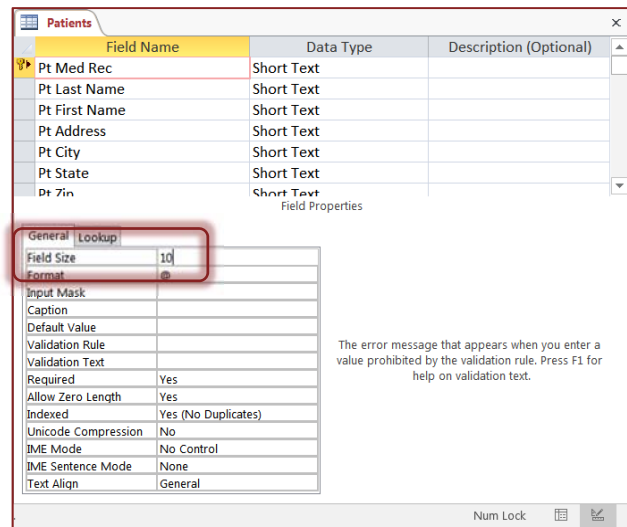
Patients

| Field Name | Data Type | Description (Optional) |
|---|---|---|
| Pt Med Rec | Short Text | |
| Pt Last Name | Short Text | |
| Pt First Name | Short Text | |
| Pt Address | Short Text | |
| Pt City | Short Text | |
| Pt State | Short Text | |
| Pt Zip | Short Text | |

Field Properties

General Lookup

| | |
|---|---|
| Field Size | 10 |
| Format | @ |
| Input Mask | |
| Caption | |
| Default Value | |
| Validation Rule | |
| Validation Text | |
| Required | Yes |
| Allow Zero Length | Yes |
| Indexed | Yes (No Duplicates) |
| Unicode Compression | No |
| IME Mode | No Control |
| IME Sentence Mode | None |
| Text Align | General |

The error message that appears when you enter a value prohibited by the validation rule. Press F1 for help on validation text.

Num Lock